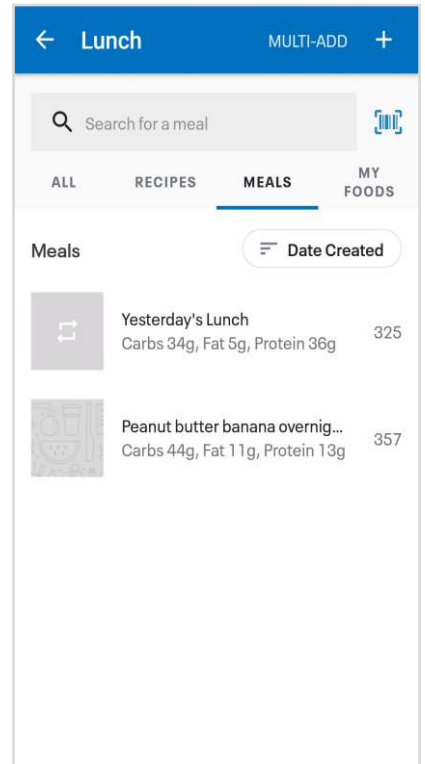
← Lunch MULTI-ADD +

Search for a meal

ALL RECIPES MEALS MY FOODS

Meals

Date Created

Yesterday's Lunch
Carbs 34g, Fat 5g, Protein 36g
325

Peanut butter banana overnig...
Carbs 44g, Fat 11g, Protein 13g
357